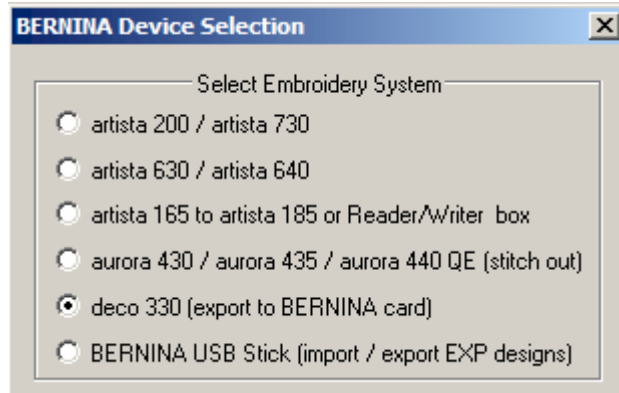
BERNINA Device Selection

X

Select Embroidery System

artista 200 / artista 730

artista 630 / artista 640

artista 165 to artista 185 or Reader/Writer box

aurora 430 / aurora 435 / aurora 440 QE (stitch out)

deco 330 (export to BERNINA card)

BERNINA USB Stick (import / export EXP designs)